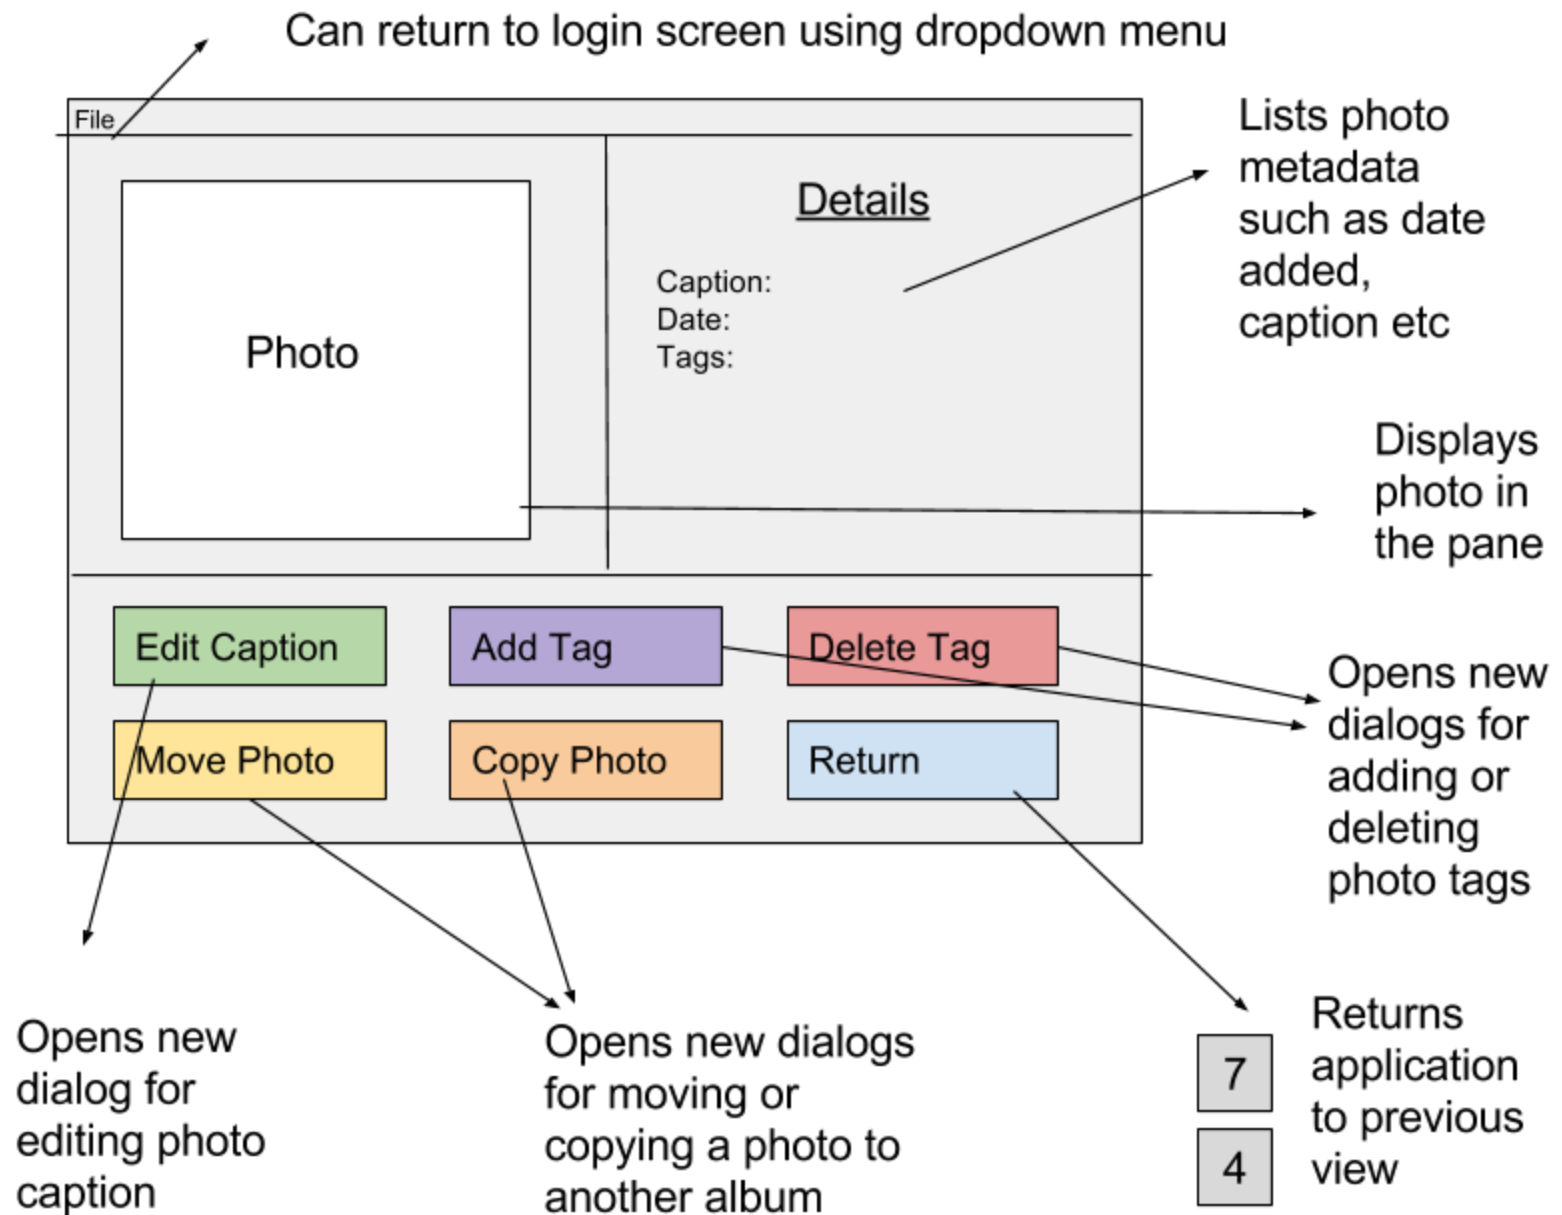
Can return to login screen using dropdown menu

File

Photo

Details

Caption:
Date:
Tags:

Lists photo metadata such as date added, caption etc

Displays photo in the pane

Edit Caption

Add Tag

Delete Tag

Move Photo

Copy Photo

Return

Opens new dialogs for adding or deleting photo tags

Opens new dialog for editing photo caption

Opens new dialogs for moving or copying a photo to another album

7

4

Returns application to previous view